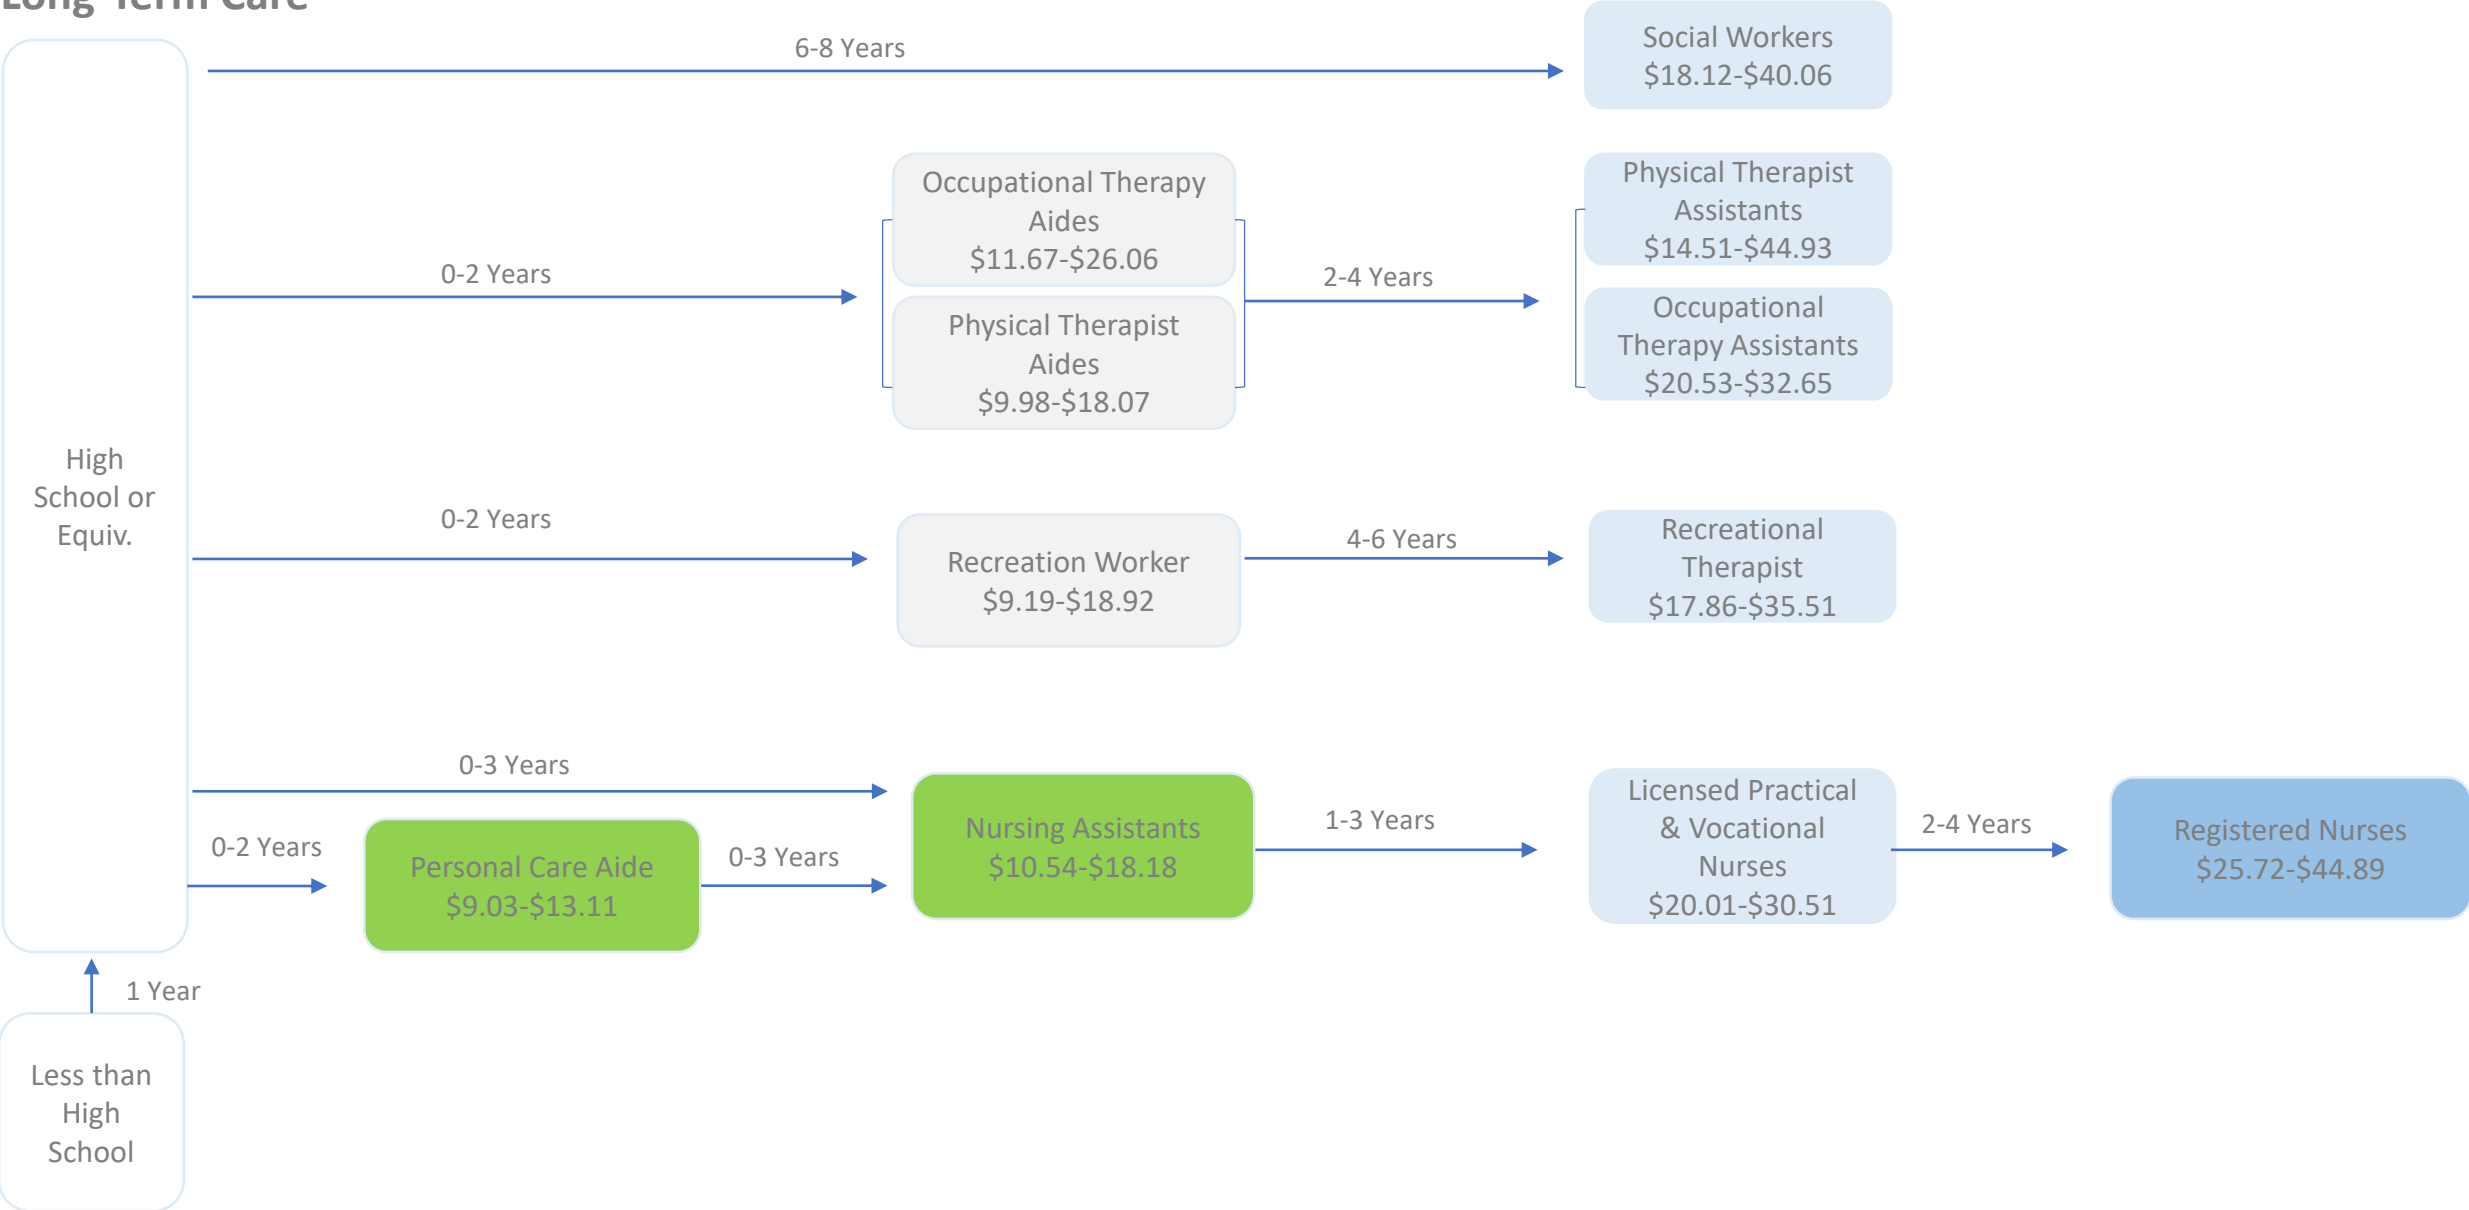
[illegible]

6-8 Years

Social Workers
$18.12-$40.06

High School or Equiv.

0-2 Years

Occupational Therapy Aides
$11.67-$26.06

Physical Therapist Aides
$9.98-$18.07

2-4 Years

Physical Therapist Assistants
$14.51-$44.93

Occupational Therapy Assistants
$20.53-$32.65

0-2 Years

Recreation Worker
$9.19-$18.92

4-6 Years

Recreational Therapist
$17.86-$35.51

0-3 Years

0-2 Years

Personal Care Aide
$9.03-$13.11

0-3 Years

Nursing Assistants
$10.54-$18.18

1-3 Years

Licensed Practical & Vocational Nurses
$20.01-$30.51

2-4 Years

Registered Nurses
$25.72-$44.89

1 Year

Less than High School